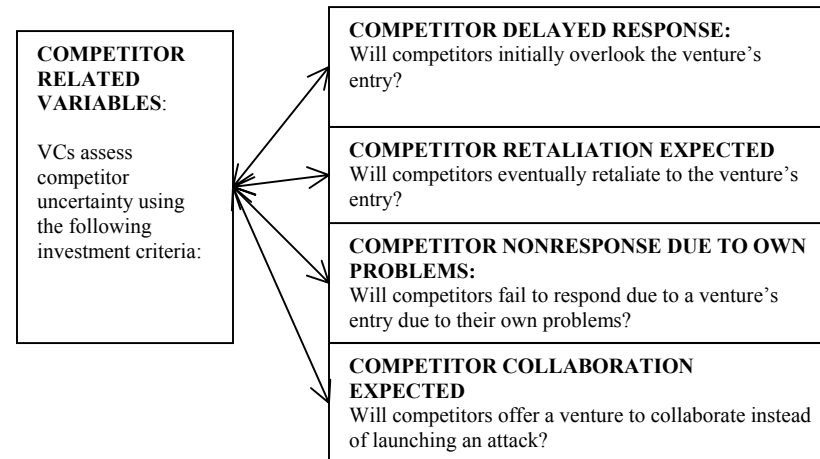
COMPETITOR RELATED VARIABLES:

VCs assess competitor uncertainty using the following investment criteria:

COMPETITOR DELAYED RESPONSE:
Will competitors initially overlook the venture's entry?

COMPETITOR RETALIATION EXPECTED
Will competitors eventually retaliate to the venture's entry?

COMPETITOR NONRESPONSE DUE TO OWN PROBLEMS:
Will competitors fail to respond due to a venture's entry due to their own problems?

COMPETITOR COLLABORATION EXPECTED
Will competitors offer a venture to collaborate instead of launching an attack?